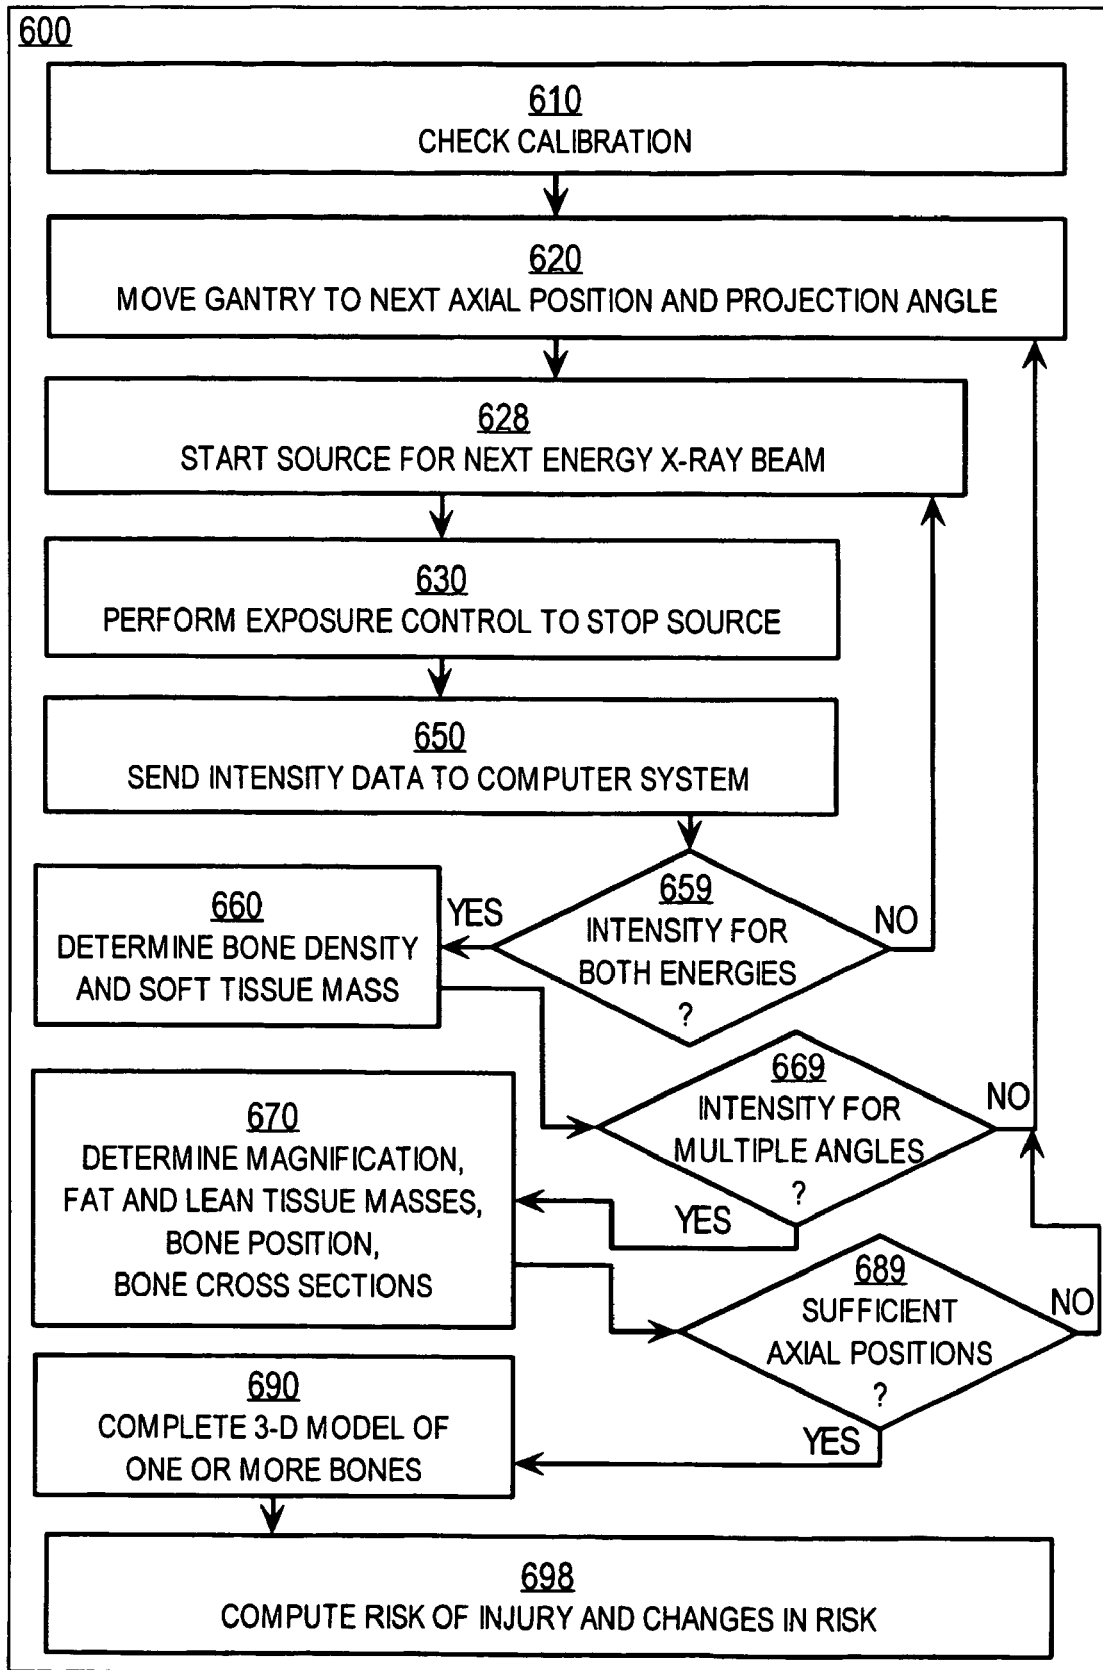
600

610
CHECK CALIBRATION

620
MOVE GANTRY TO NEXT AXIAL POSITION AND PROJECTION ANGLE

628
START SOURCE FOR NEXT ENERGY X-RAY BEAM

630
PERFORM EXPOSURE CONTROL TO STOP SOURCE

650
SEND INTENSITY DATA TO COMPUTER SYSTEM

660
DETERMINE BONE DENSITY AND SOFT TISSUE MASS

YES

659
INTENSITY FOR BOTH ENERGIES ?

NO

670
DETERMINE MAGNIFICATION, FAT AND LEAN TISSUE MASSES, BONE POSITION, BONE CROSS SECTIONS

669
INTENSITY FOR MULTIPLE ANGLES ?

NO

YES

689
SUFFICIENT AXIAL POSITIONS ?

NO

690
COMPLETE 3-D MODEL OF ONE OR MORE BONES

YES

698
COMPUTE RISK OF INJURY AND CHANGES IN RISK